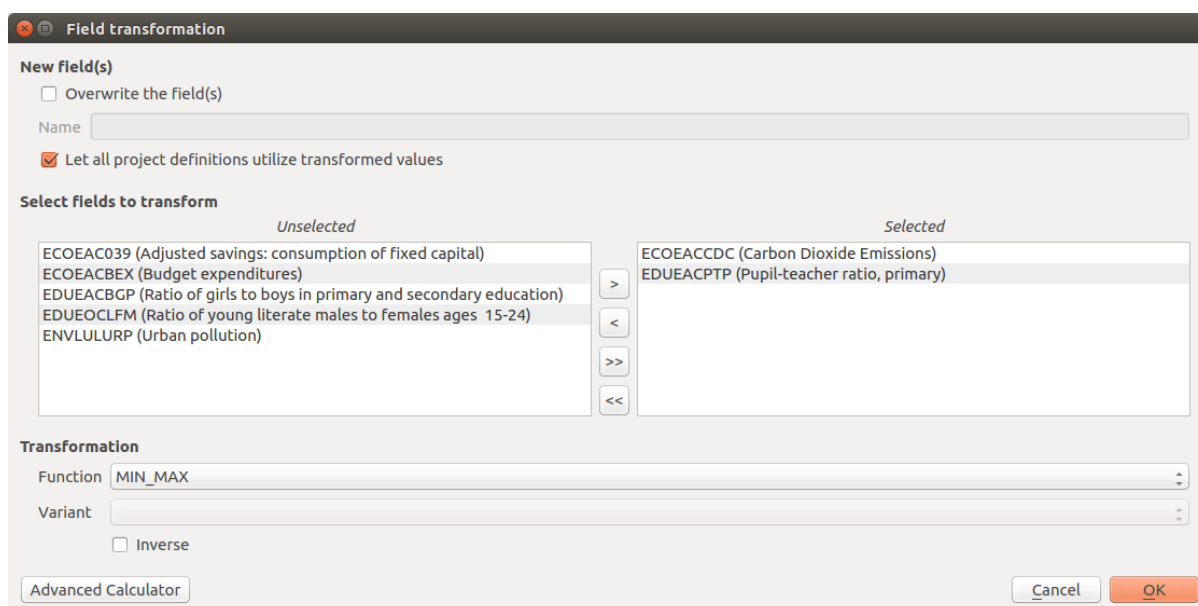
Field transformation

New field(s)

Overwrite the field(s)

Name

Let all project definitions utilize transformed values

Select fields to transform

Unselected

ECOEAC039 (Adjusted savings: consumption of fixed capital)
ECOEACBEX (Budget expenditures)
EDUEACBGP (Ratio of girls to boys in primary and secondary education)
EDUEOCLFM (Ratio of young literate males to females ages 15-24)
ENVLULURP (Urban pollution)

>
<
>>
<<

Selected

ECOEACCDC (Carbon Dioxide Emissions)
EDUEACPTP (Pupil-teacher ratio, primary)

Transformation

Function MIN_MAX

Variant

Inverse

Advanced Calculator

Cancel

OK